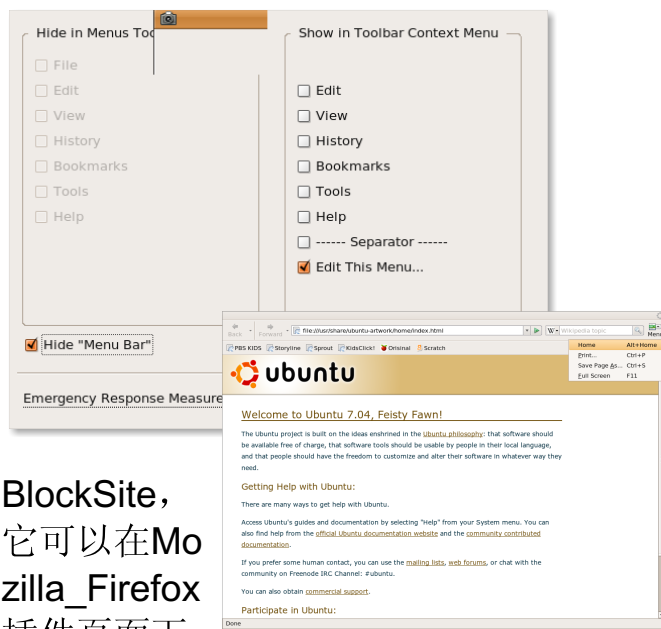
Hide in Menus Too

File

Edit

View

History

Bookmarks

Tools

Help

Show in Toolbar Context Menu

Edit

View

History

Bookmarks

Tools

Help

------ Separator ------

Edit This Menu...

Hide "Menu Bar"

Emergency Response Measure

Back Forward file:///usr/share/ubuntu-artwork/home/index.html Wikipedia topic Menu

PBS KIDS Storyline Sprout KidsClick! Orisinal Scratch

Home Alt+Home
Print... Ctrl+P
Save Page As... Ctrl+S
Full Screen F11

ubuntu

Welcome to Ubuntu 7.04, Feisty Fawn!

The Ubuntu project is built on the ideas enshrined in the Ubuntu philosophy: that software should be available free of charge, that software tools should be usable by people in their local language, and that people should have the freedom to customize and alter their software in whatever way they need.

Getting Help with Ubuntu:

There are many ways to get help with Ubuntu.

Access Ubuntu's guides and documentation by selecting "Help" from your System menu. You can also find help from the official Ubuntu documentation website and the community contributed documentation.

If you prefer some human contact, you can use the mailing lists, web forums, or chat with the community on Freenode IRC Channel: #ubuntu.

You can also obtain commercial support.

Participate in Ubuntu:

Done

BlockSite，它可以在Mozilla_Firefox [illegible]